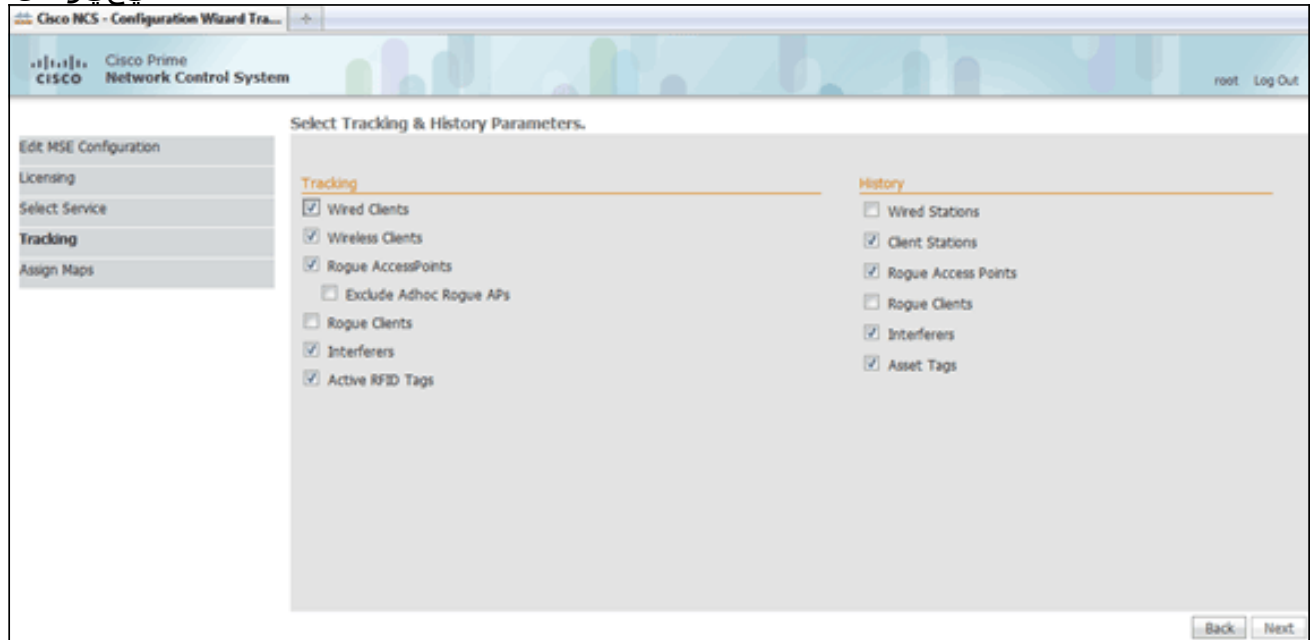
Cisco NCS - Configuration Wizard Tra...

cisco Cisco Prime Network Control System

root Log Out

Select Tracking & History Parameters.

Edit MSE Configuration
Licensing
Select Service
Tracking
Assign Maps

Tracking
Wired Clients
Wireless Clients
Rogue AccessPoints
Exclude Adhoc Rogue APs
Rogue Clients
Interferers
Active RFID Tags

History
Wired Stations
Client Stations
Rogue Access Points
Rogue Clients
Interferers
Asset Tags

Back Next